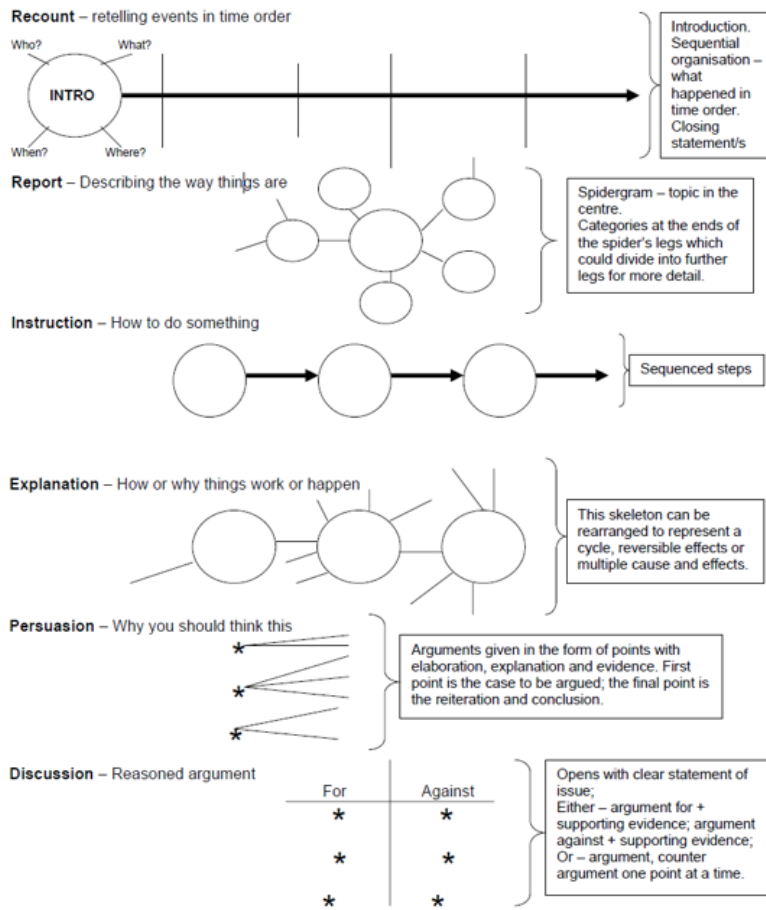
**Recount** – retelling events in time order

Who?
What?
INTRO
When?
Where?

Introduction. Sequential organisation – what happened in time order. Closing statement/s

**Report** – Describing the way things are

Spidergram – topic in the centre.
Categories at the ends of the spider's legs which could divide into further legs for more detail.

**Instruction** – How to do something

Sequenced steps

**Explanation** – How or why things work or happen

This skeleton can be rearranged to represent a cycle, reversible effects or multiple cause and effects.

**Persuasion** – Why you should think this

*
*
*

Arguments given in the form of points with elaboration, explanation and evidence. First point is the case to be argued; the final point is the reiteration and conclusion.

**Discussion** – Reasoned argument

| For | Against |
|---|---|
| * | * |
| * | * |
| * | * |

Opens with clear statement of issue;
Either – argument for + supporting evidence; argument against + supporting evidence;
Or – argument, counter argument one point at a time.